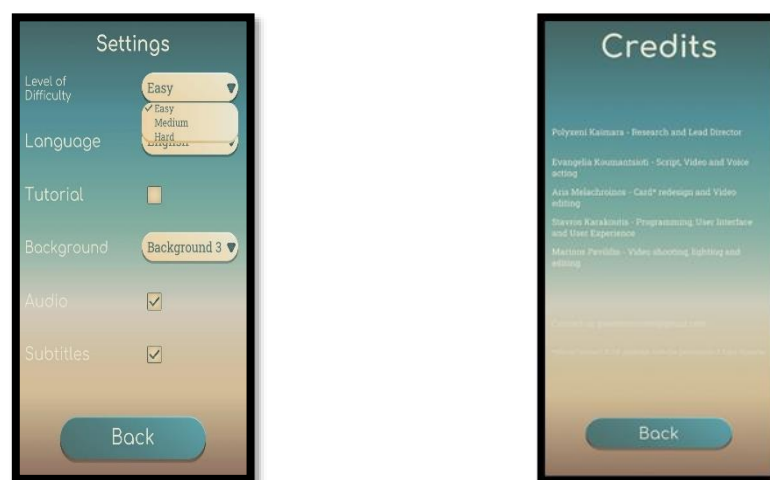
Settings

Level of Difficulty

Easy

✓Easy
Medium
Hard

Language

English

Tutorial

Background

Background 3

Audio

Subtitles

Back

Credits

Polyxeni Kaimara - Research and Lead Director

Evangelia Koumantsioti - Script, Video and Voice acting

Acis Melachroinos - Card* redesign and Video editing

Stavros Karakostis - Programming, User Interface and User Experience

Marinos Pavlidis - Video shooting, lighting and editing

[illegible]

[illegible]

Back